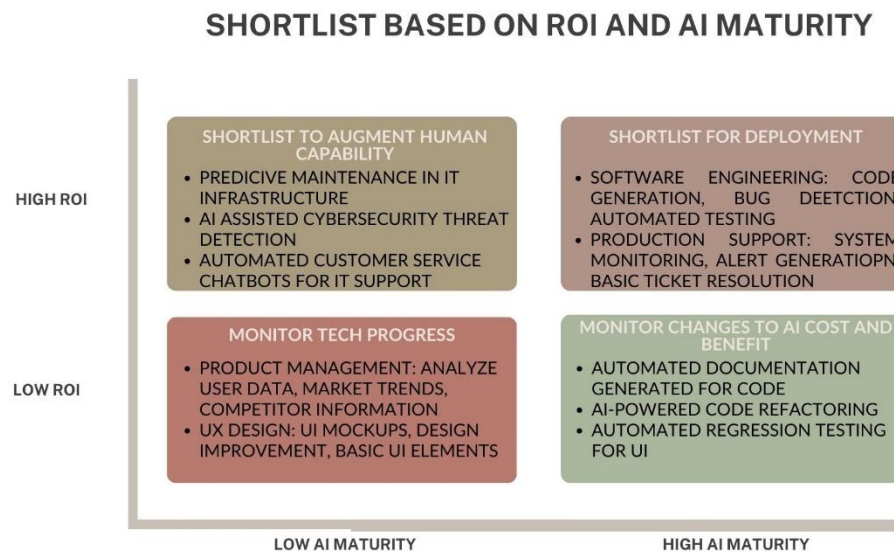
SHORTLIST BASED ON ROI AND AI MATURITY

HIGH ROI

SHORTLIST TO AUGMENT HUMAN CAPABILITY

- PREDICIVE MAINTENANCE IN IT INFRASTRUCTURE
- AI ASSISTED CYBERSECURITY THREAT DETECTION
- AUTOMATED CUSTOMER SERVICE CHATBOTS FOR IT SUPPORT

SHORTLIST FOR DEPLOYMENT

- SOFTWARE ENGINEERING: CODE GENERATION, BUG DEETCTION, AUTOMATED TESTING
- PRODUCTION SUPPORT: SYSTEM MONITORING, ALERT GENERATIOPN, BASIC TICKET RESOLUTION

LOW ROI

MONITOR TECH PROGRESS

- PRODUCT MANAGEMENT: ANALYZE USER DATA, MARKET TRENDS, COMPETITOR INFORMATION
- UX DESIGN: UI MOCKUPS, DESIGN IMPROVEMENT, BASIC UI ELEMENTS

MONITOR CHANGES TO AI COST AND BENEFIT

- AUTOMATED DOCUMENTATION GENERATED FOR CODE
- AI-POWERED CODE REFACTORING
- AUTOMATED REGRESSION TESTING FOR UI

LOW AI MATURITY

HIGH AI MATURITY